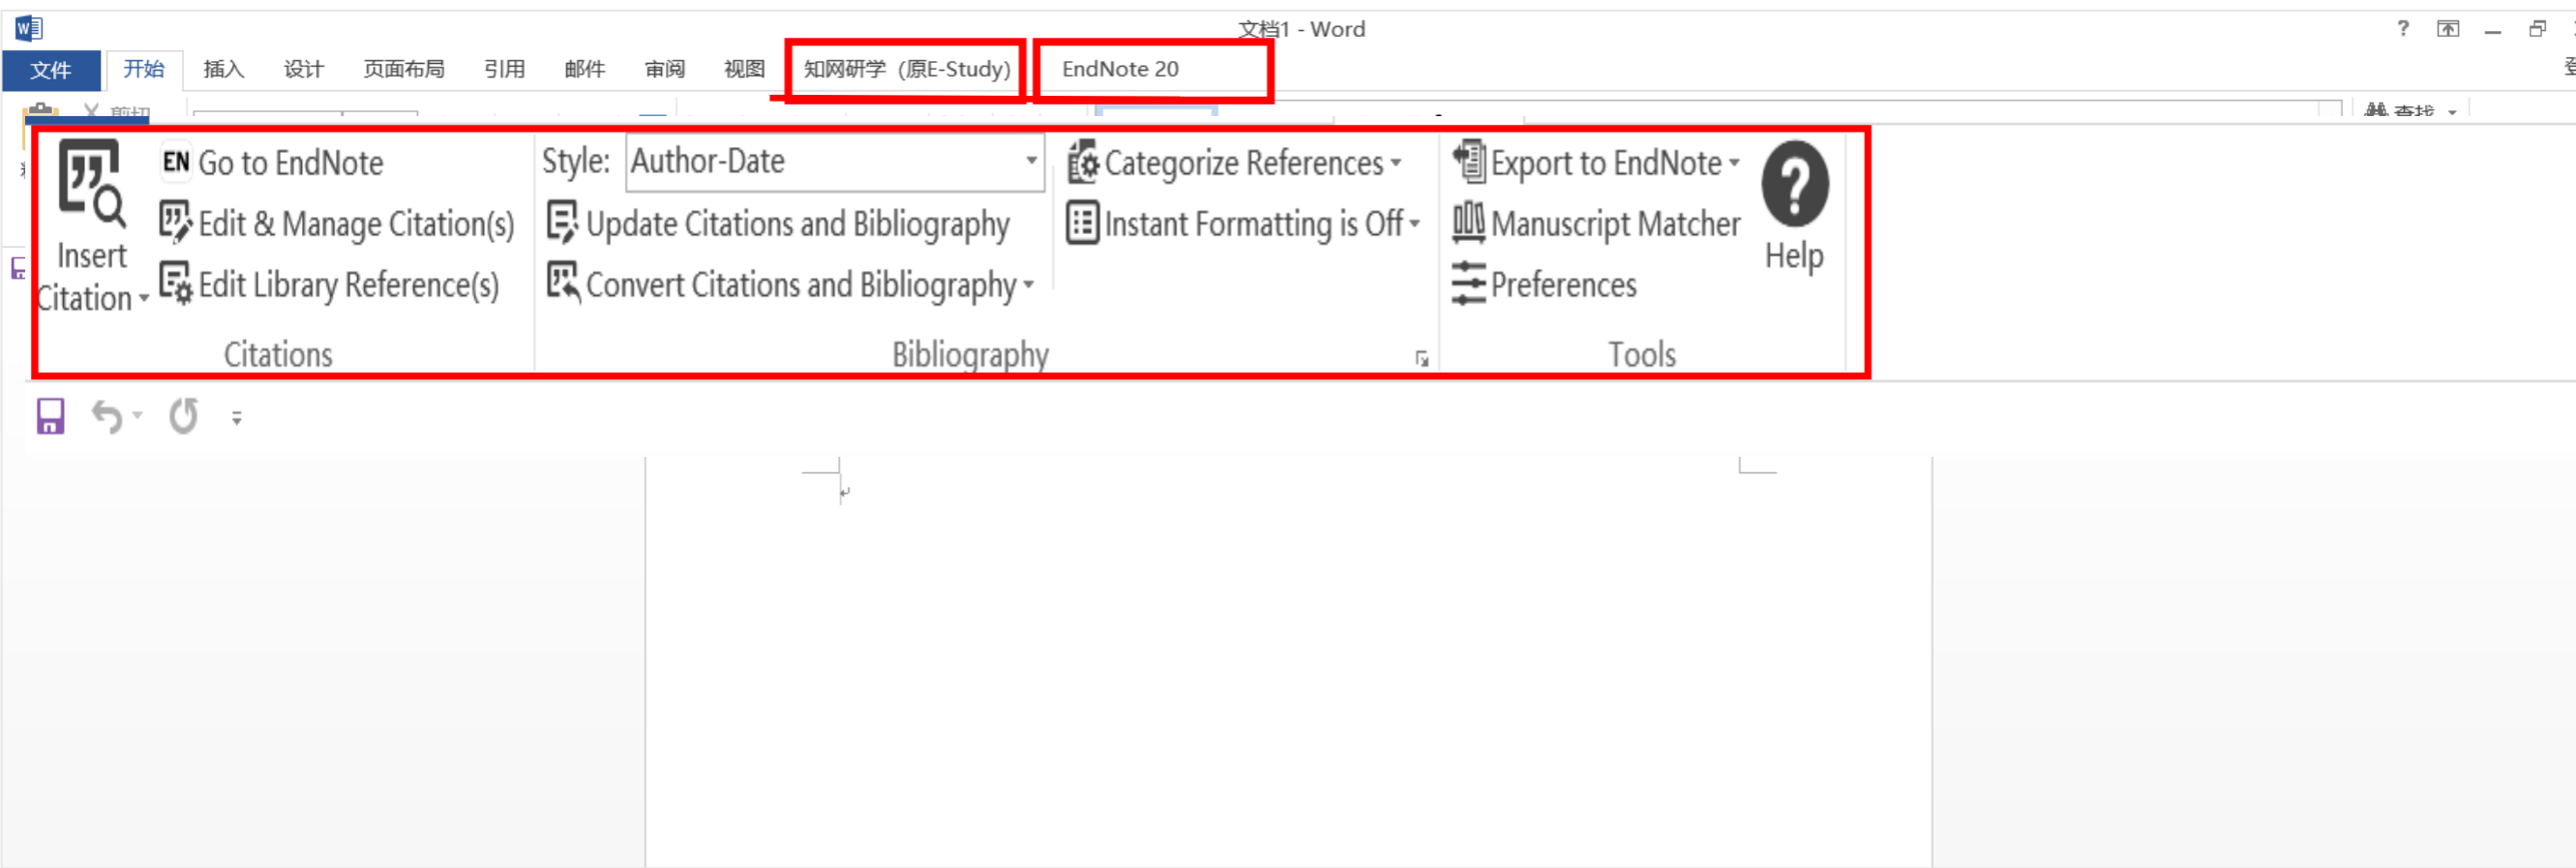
文档1 - Word

? 

文件 开始 插入 设计 页面布局 引用 邮件 审阅 视图 知网研学（原E-Study） EndNote 20

剪切

查找

Insert Citation

Go to EndNote

Edit & Manage Citation(s)

Edit Library Reference(s)

Citations

Style: Author-Date

Update Citations and Bibliography

Convert Citations and Bibliography

Categorize References

Instant Formatting is Off

Bibliography

Export to EndNote

Manuscript Matcher

Preferences

Help

Tools